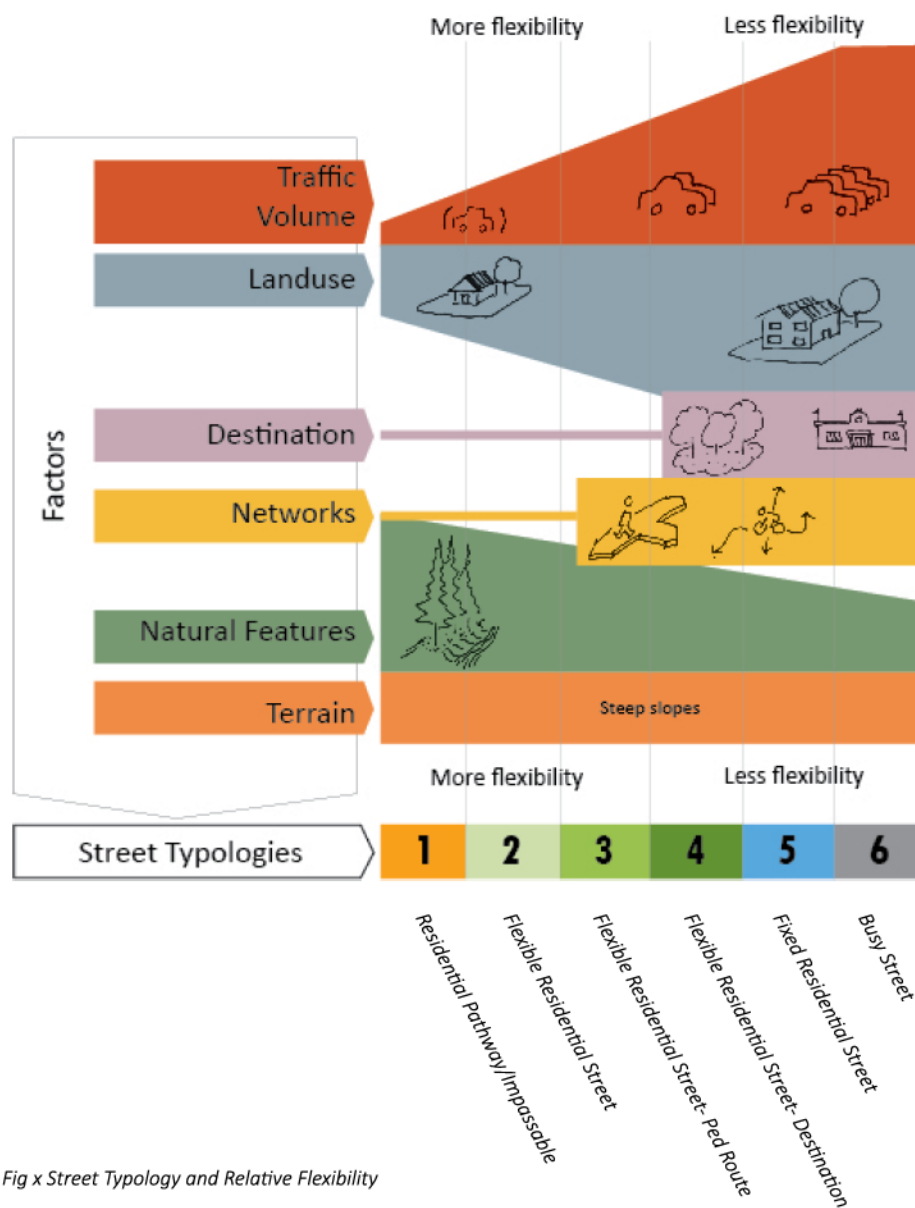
More flexibility

Less flexibility

Factors

Traffic Volume

Landuse

Destination

Networks

Natural Features

Terrain

Steep slopes

More flexibility

Less flexibility

Street Typologies

| 1 | 2 | 3 | 4 | 5 | 6 |
|---|---|---|---|---|---|

Residential Pathway/Impassable

Flexible Residential Street

Flexible Residential Street- Ped Route

Flexible Residential Street- Destination

Fixed Residential Street

Busy Street

Fig x Street Typology and Relative Flexibility